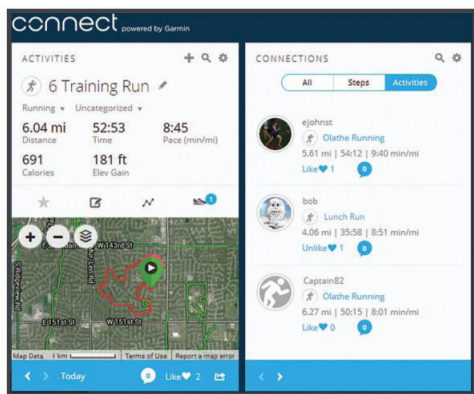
connect powered by Garmin

ACTIVITIES

6 Training Run

Running ▾ Uncategorized ▾

6.04 mi
Distance

52:53
Time

8:45
Pace (min/mi)

691
Calories

181 ft
Elev Gain

1

W 143rd St

W 151st St

E 151st St

Map Data 1 km Terms of Use Report a map error

Today

0 Like 2

CONNECTIONS

All Steps Activities

ejohnst
Olathe Running
5.61 mi | 54:12 | 9:40 min/mi
Like 1 0

bob
Lunch Run
4.06 mi | 35:58 | 8:51 min/mi
Unlike 1 0

Captain82
Olathe Running
6.27 mi | 50:15 | 8:01 min/mi
Like 0 0